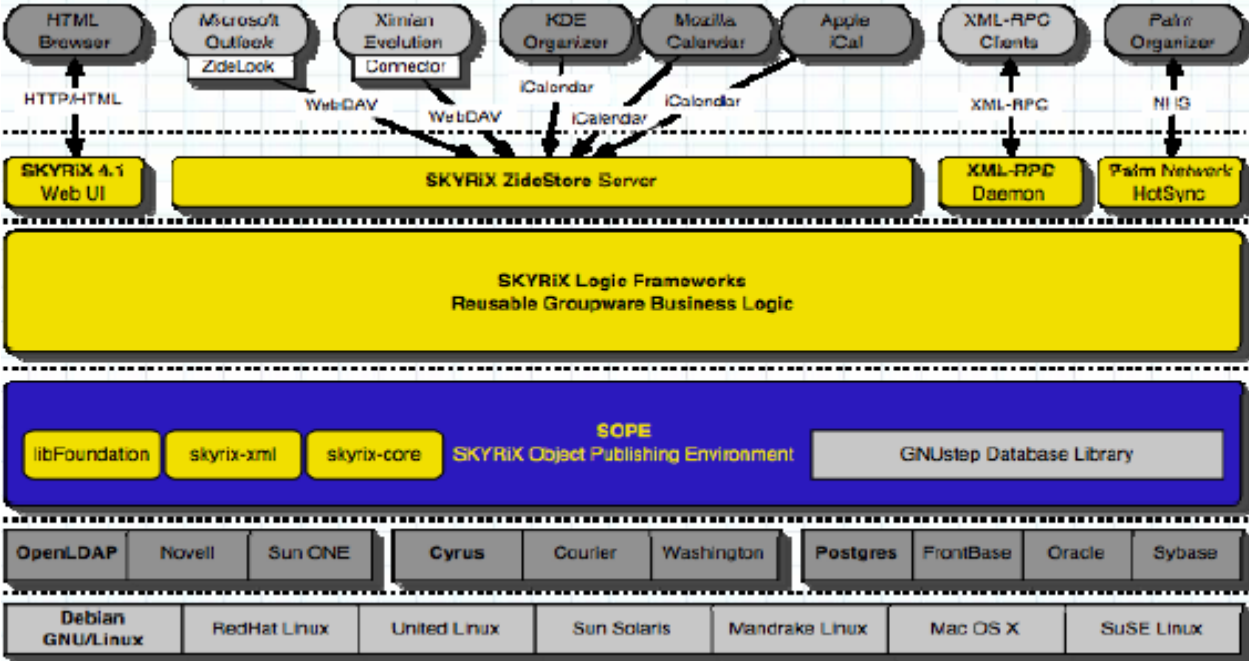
HTML Browser

Microsoft Outlook

ZideLook

Ximian Evolution

Connector

KDE Organizer

Mozilla Calendar

Apple iCal

XML-RPC Clients

Palm Organizer

HTTP/HTML

WebDAV

WebDAV

iCalendar

iCalendar

iCalendar

XML-RPC

NHS

SKYRiX 4.1 Web UI

SKYRiX ZideStore Server

XML-RPC Daemon

Palm Network HotSync

SKYRiX Logic Frameworks
Reusable Groupware Business Logic

libFoundation

skyrix-xml

skyrix-core

SOPE
SKYRiX Object Publishing Environment

GNUstep Database Library

| OpenLDAP | Novell | Sun ONE |
|---|---|---|

| Cyrus | Courier | Washington |
|---|---|---|

| Postgres | FrontBase | Oracle | Sybase |
|---|---|---|---|

| Debian GNU/Linux | RedHat Linux | United Linux | Sun Solaris | Mandrake Linux | Mac OS X | SuSE Linux |
|---|---|---|---|---|---|---|